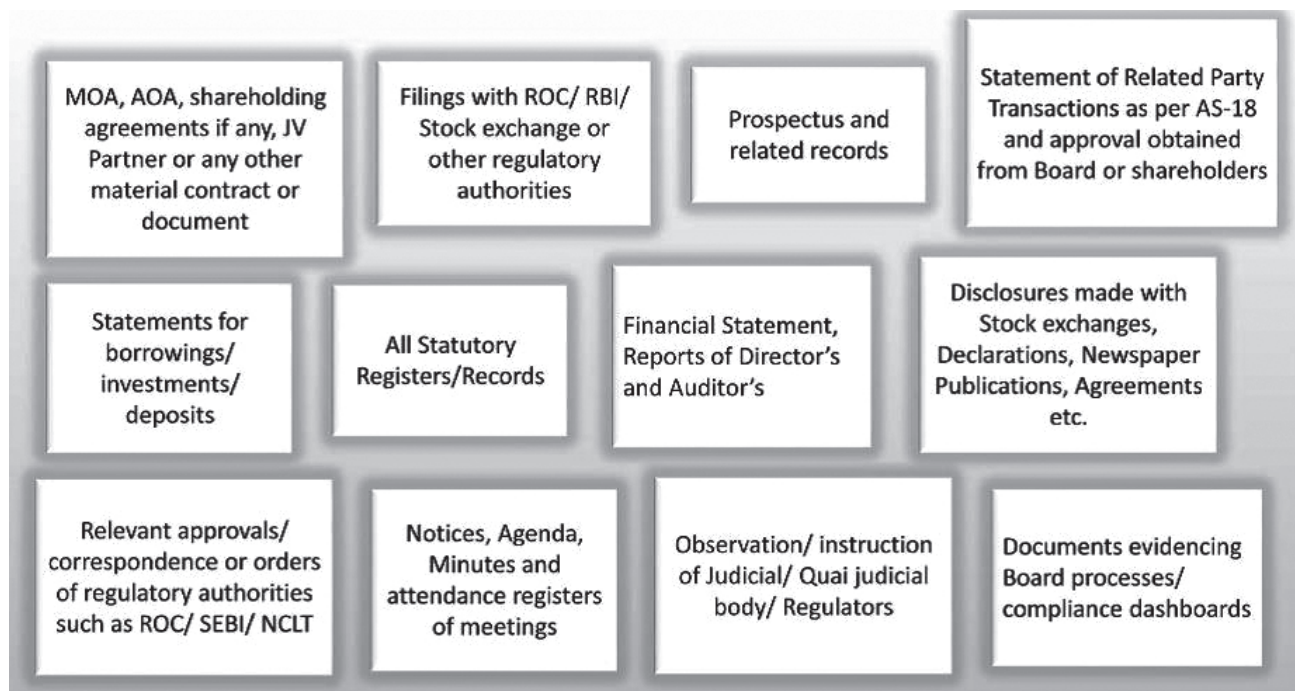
MOA, AOA, shareholding agreements if any, JV Partner or any other material contract or document

Filings with ROC/ RBI/ Stock exchange or other regulatory authorities

Prospectus and related records

Statement of Related Party Transactions as per AS-18 and approval obtained from Board or shareholders

Statements for borrowings/ investments/ deposits

All Statutory Registers/Records

Financial Statement, Reports of Director's and Auditor's

Disclosures made with Stock exchanges, Declarations, Newspaper Publications, Agreements etc.

Relevant approvals/ correspondence or orders of regulatory authorities such as ROC/ SEBI/ NCLT

Notices, Agenda, Minutes and attendance registers of meetings

Observation/ instruction of Judicial/ Quai judicial body/ Regulators

Documents evidencing Board processes/ compliance dashboards